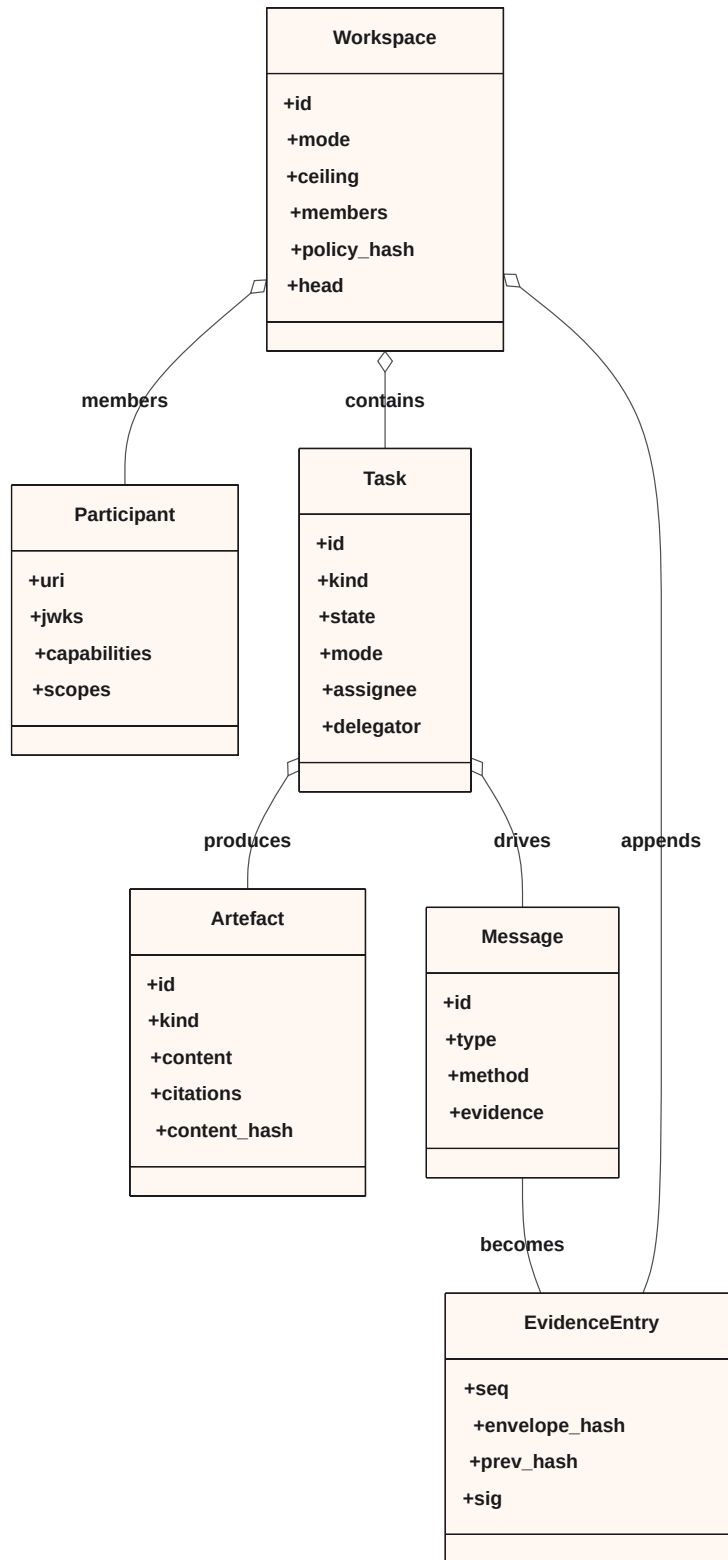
Workspace

+id
+mode
+ceiling
+members
+policy_hash
+head

members

contains

appends

Participant

+uri
+jwks
+capabilities
+scopes

Task

+id
+kind
+state
+mode
+assignee
+delegator

produces

drives

Artefact

+id
+kind
+content
+citations
+content_hash

Message

+id
+type
+method
+evidence

becomes

EvidenceEntry

+seq
+envelope_hash
+prev_hash
+sig